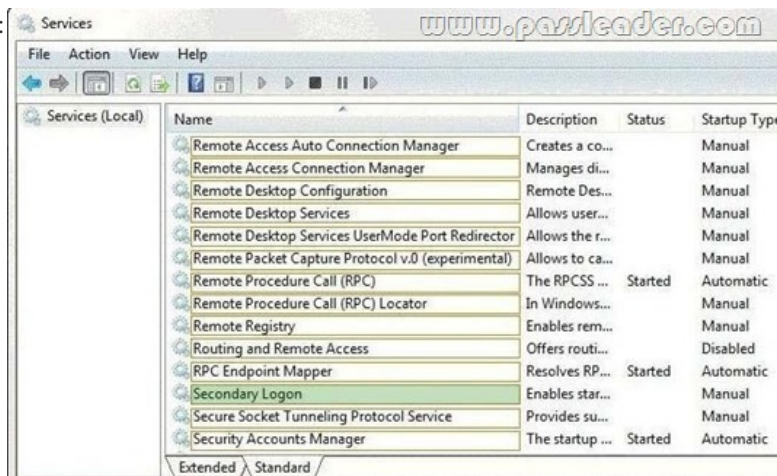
Services

www.passleader.com

File Action View Help

Services (Local)

| Name | Description | Status | Startup Type |
|---|---|---|---|
| Remote Access Auto Connection Manager | Creates a co... | | Manual |
| Remote Access Connection Manager | Manages di... | | Manual |
| Remote Desktop Configuration | Remote Des... | | Manual |
| Remote Desktop Services | Allows user... | | Manual |
| Remote Desktop Services UserMode Port Redirector | Allows the r... | | Manual |
| Remote Packet Capture Protocol v.0 (experimental) | Allows to ca... | | Manual |
| Remote Procedure Call (RPC) | The RPCSS ... | Started | Automatic |
| Remote Procedure Call (RPC) Locator | In Windows... | | Manual |
| Remote Registry | Enables rem... | | Manual |
| Routing and Remote Access | Offers routi... | | Disabled |
| RPC Endpoint Mapper | Resolves RP... | Started | Automatic |
| Secondary Logon | Enables star... | | Manual |
| Secure Socket Tunneling Protocol Service | Provides su... | | Manual |
| Security Accounts Manager | The startup ... | Started | Automatic |

Extended Standard